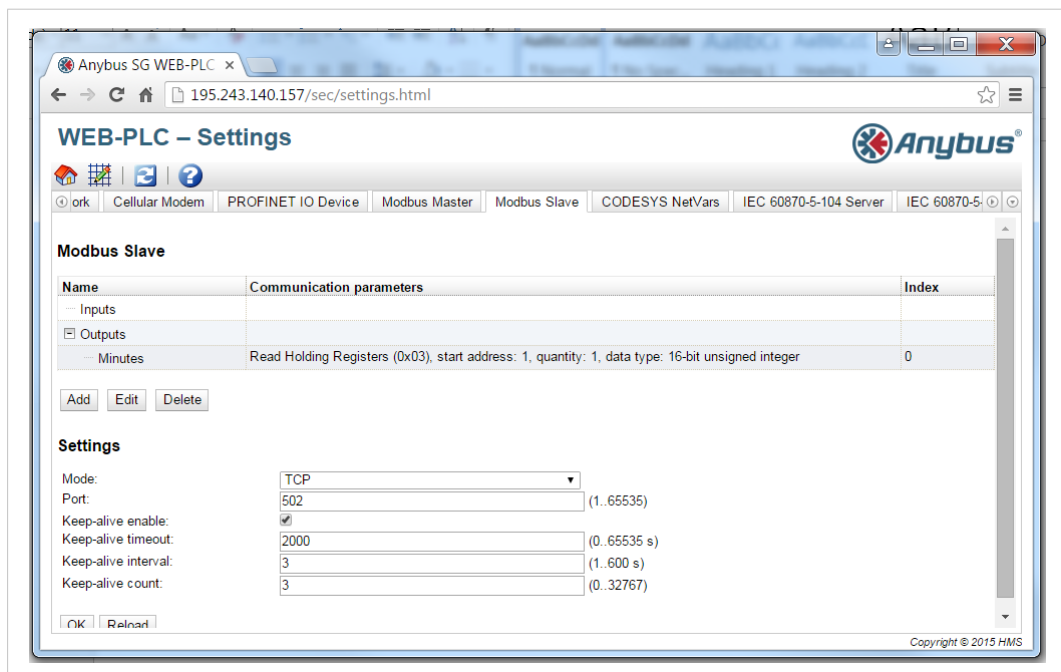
Anybus SG WEB-PLC ×

195.243.140.157/sec/settings.html

WEB-PLC – Settings

Anybus®

ork | Cellular Modem | PROFINET IO Device | Modbus Master | Modbus Slave | CODESYS NetVars | IEC 60870-5-104 Server | IEC 60870-5

Modbus Slave

| Name | Communication parameters | Index |
|---|---|---|
| Inputs | | |
| Outputs | | |
| Minutes | Read Holding Registers (0x03), start address: 1, quantity: 1, data type: 16-bit unsigned integer | 0 |

Add Edit Delete

Settings

Mode: TCP
Port: 502 (1..65535)
Keep-alive enable: ✔
Keep-alive timeout: 2000 (0..65535 s)
Keep-alive interval: 3 (1..600 s)
Keep-alive count: 3 (0..32767)

OK Reload

Copyright © 2015 HMS